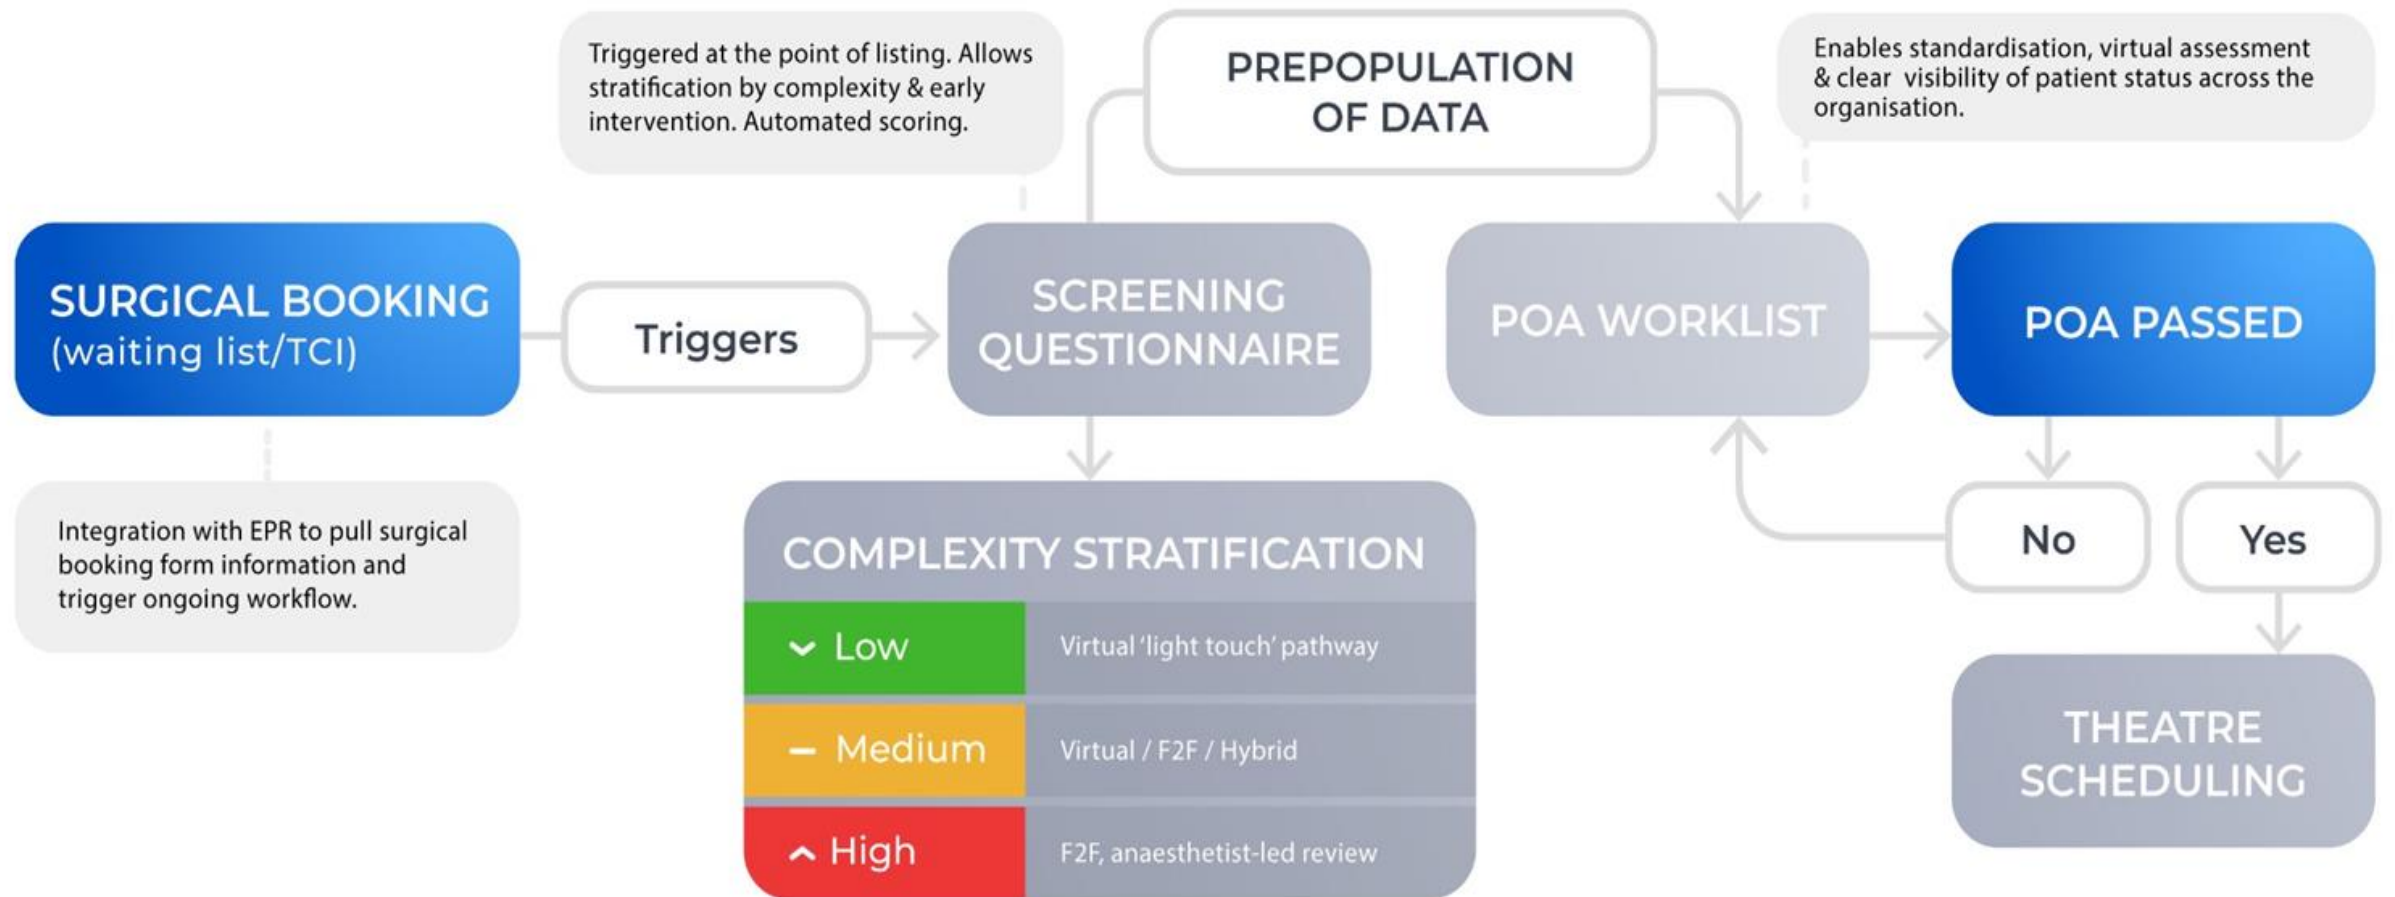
Triggered at the point of listing. Allows stratification by complexity & early intervention. Automated scoring.

PREPOPULATION OF DATA

Enables standardisation, virtual assessment & clear visibility of patient status across the organisation.

SURGICAL BOOKING (waiting list/TCI)

Triggers

SCREENING QUESTIONNAIRE

POA WORKLIST

POA PASSED

Integration with EPR to pull surgical booking form information and trigger ongoing workflow.

COMPLEXITY STRATIFICATION

| | |
|---|---|
| Low | Virtual 'light touch' pathway |
| Medium | Virtual / F2F / Hybrid |
| High | F2F, anaesthetist-led review |

No

Yes

THEATRE SCHEDULING